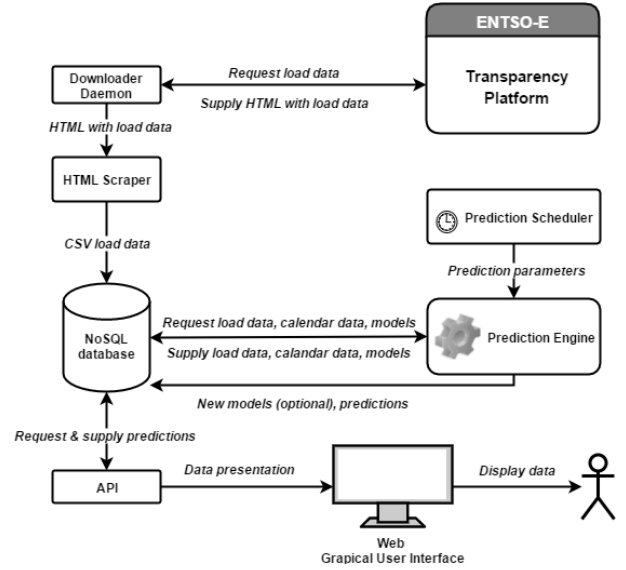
ENTSO-E

Transparency Platform

Downloader Daemon

Request load data

Supply HTML with load data

HTML with load data

HTML Scraper

CSV load data

Prediction Scheduler

Prediction parameters

NoSQL database

Request load data, calendar data, models

Supply load data, calandar data, models

Prediction Engine

New models (optional), predictions

Request & supply predictions

API

Data presentation

Display data

Web
Grapical User Interface